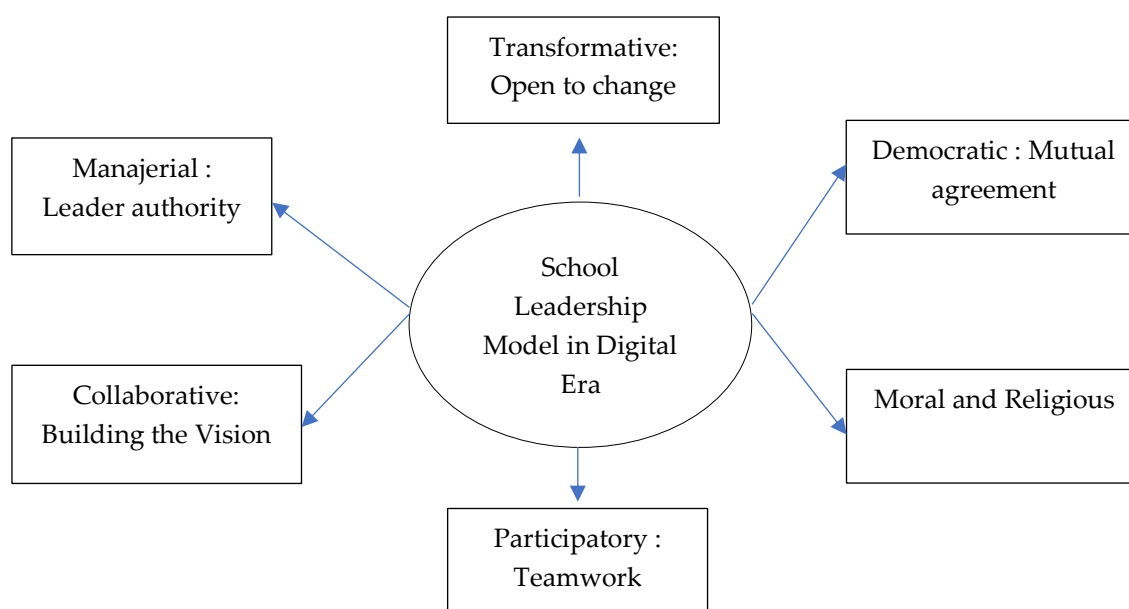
Transformative: Open to change

Manajerial : Leader authority

Democratic : Mutual agreement

School Leadership Model in Digital Era

Collaborative: Building the Vision

Moral and Religious

Participatory : Teamwork